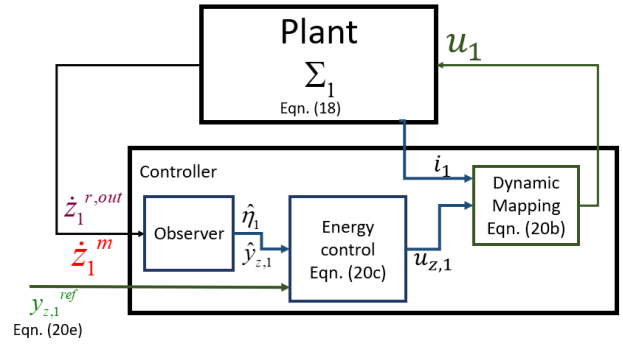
Plant
$\Sigma_1$
Eqn. (18)

$u_1$

Controller

$i_1$

Dynamic Mapping Eqn. (20b)

$\dot{z}_1^{r,out}$

$\dot{z}_1^{m}$

Observer

$\hat{\eta}_1$

$\hat{y}_{z,1}$

Energy control Eqn. (20c)

$u_{z,1}$

$y_{z,1}^{ref}$
Eqn. (20e)